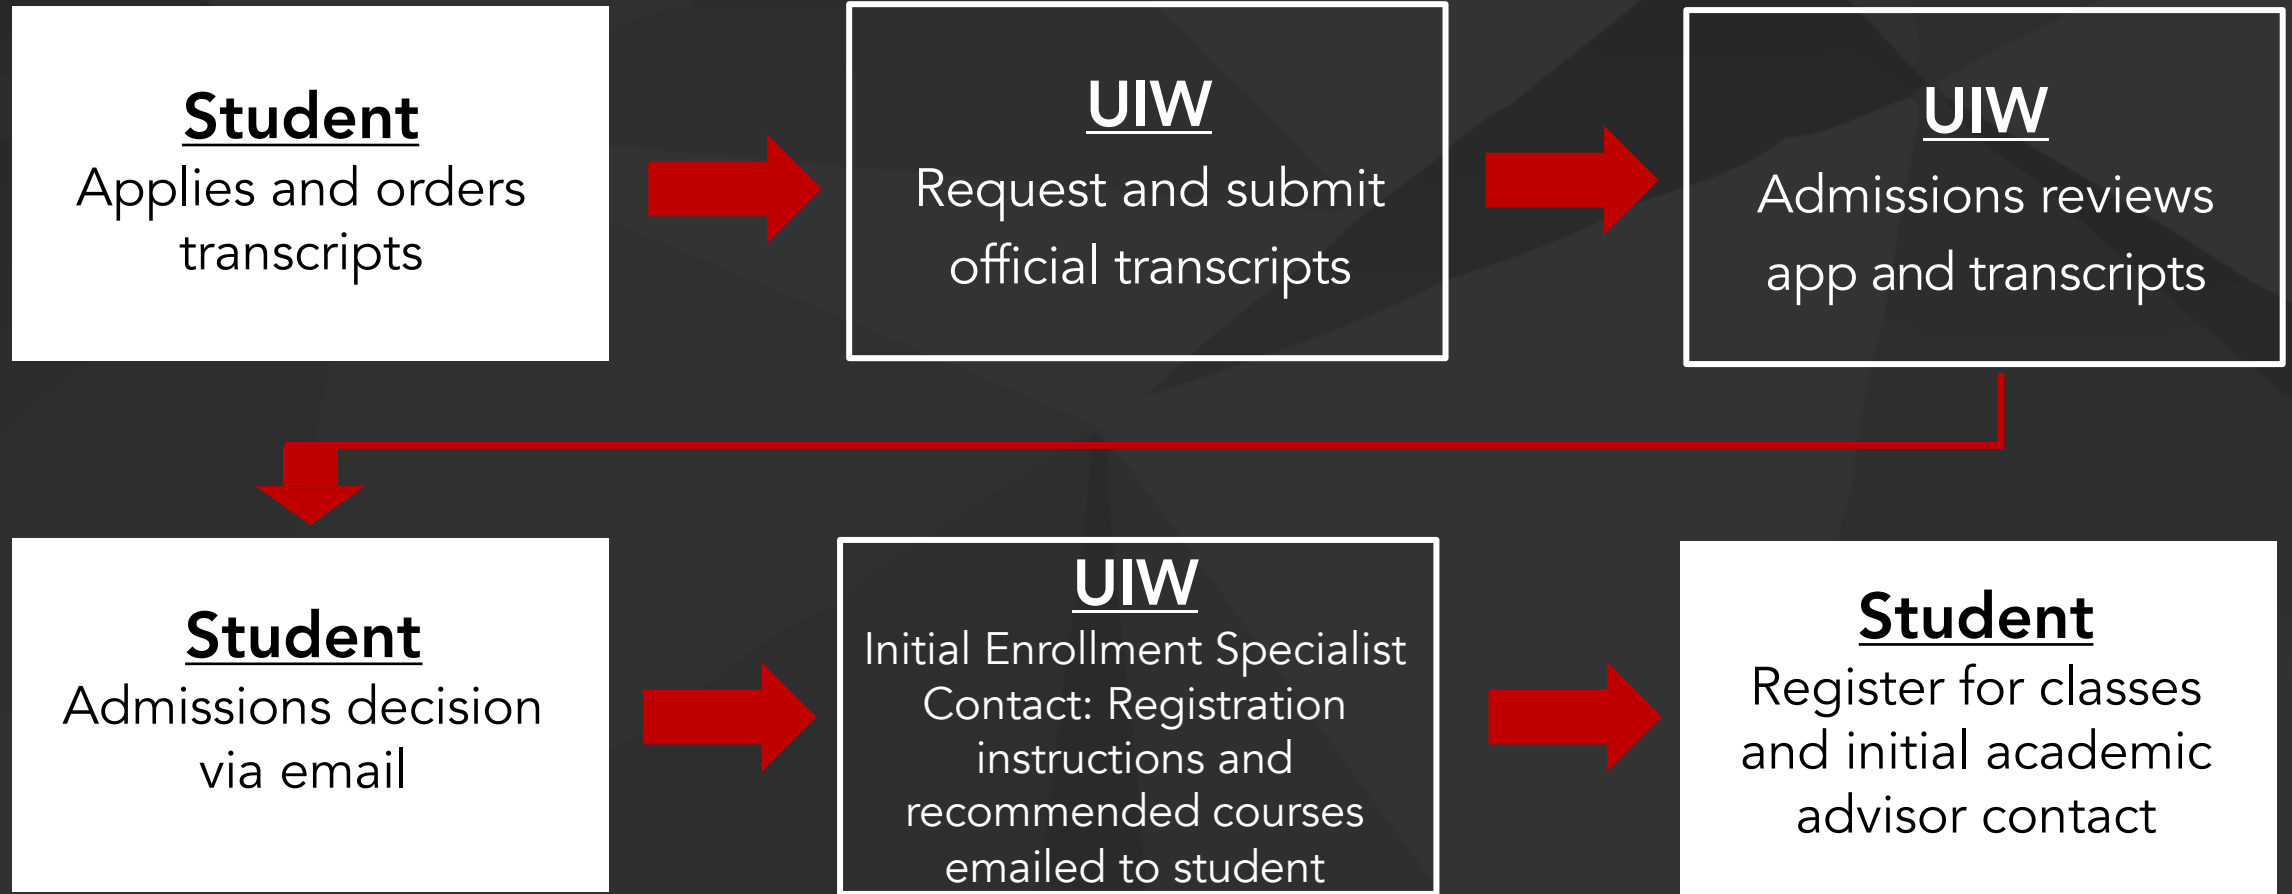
Student
Applies and orders transcripts

UIW
Request and submit official transcripts

UIW
Admissions reviews app and transcripts

Student
Admissions decision via email

UIW
Initial Enrollment Specialist Contact: Registration instructions and recommended courses emailed to student

Student
Register for classes and initial academic advisor contact